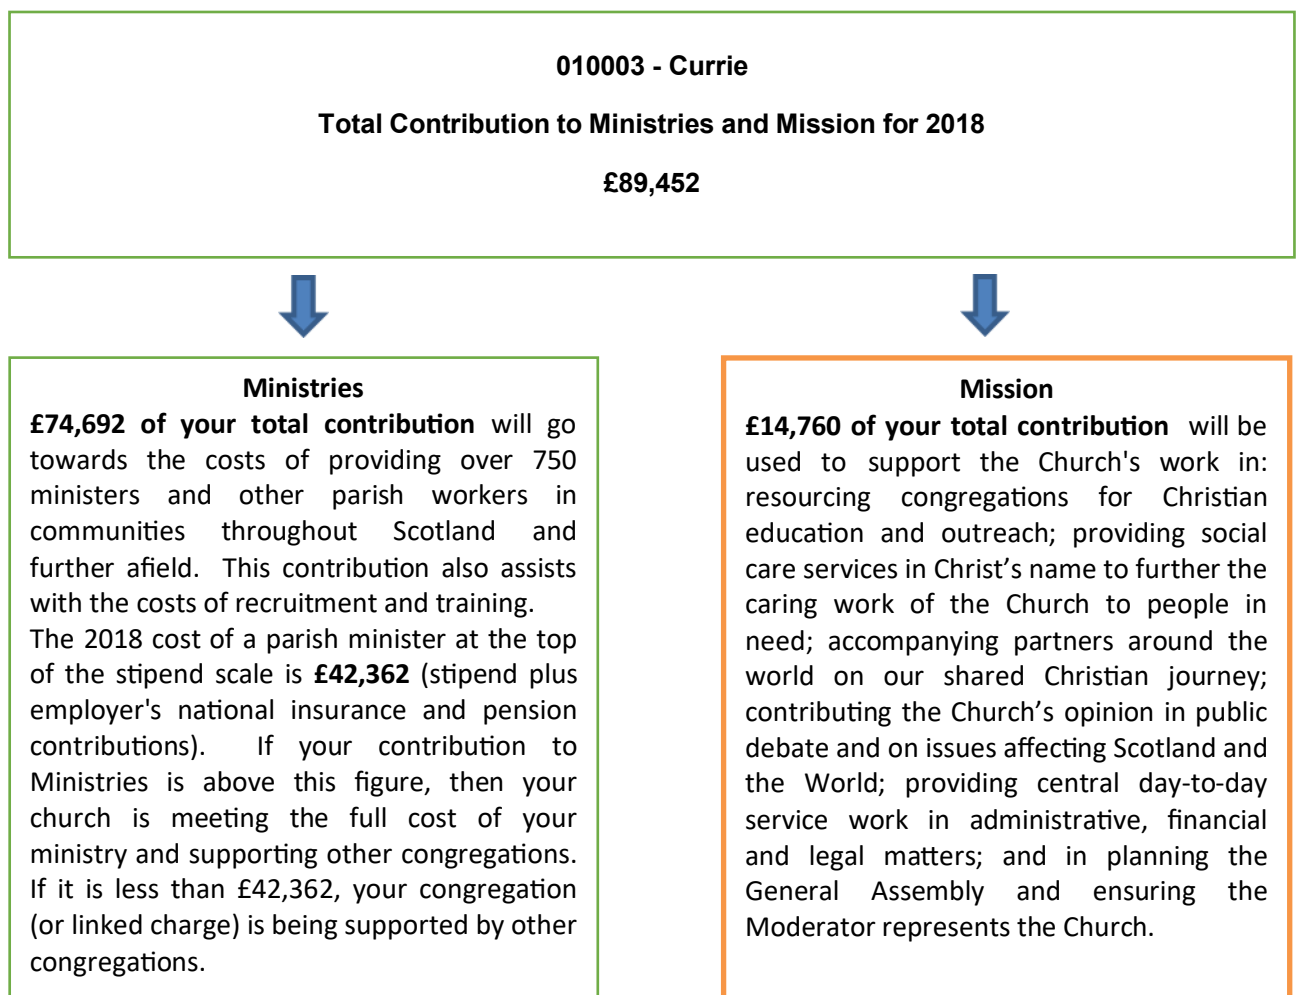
010003 - Currie

Total Contribution to Ministries and Mission for 2018

£89,452

Ministries

£74,692 of your total contribution will go towards the costs of providing over 750 ministers and other parish workers in communities throughout Scotland and further afield. This contribution also assists with the costs of recruitment and training.

The 2018 cost of a parish minister at the top of the stipend scale is £42,362 (stipend plus employer's national insurance and pension contributions). If your contribution to Ministries is above this figure, then your church is meeting the full cost of your ministry and supporting other congregations. If it is less than £42,362, your congregation (or linked charge) is being supported by other congregations.

Mission

£14,760 of your total contribution will be used to support the Church's work in: resourcing congregations for Christian education and outreach; providing social care services in Christ's name to further the caring work of the Church to people in need; accompanying partners around the world on our shared Christian journey; contributing the Church's opinion in public debate and on issues affecting Scotland and the World; providing central day-to-day service work in administrative, financial and legal matters; and in planning the General Assembly and ensuring the Moderator represents the Church.